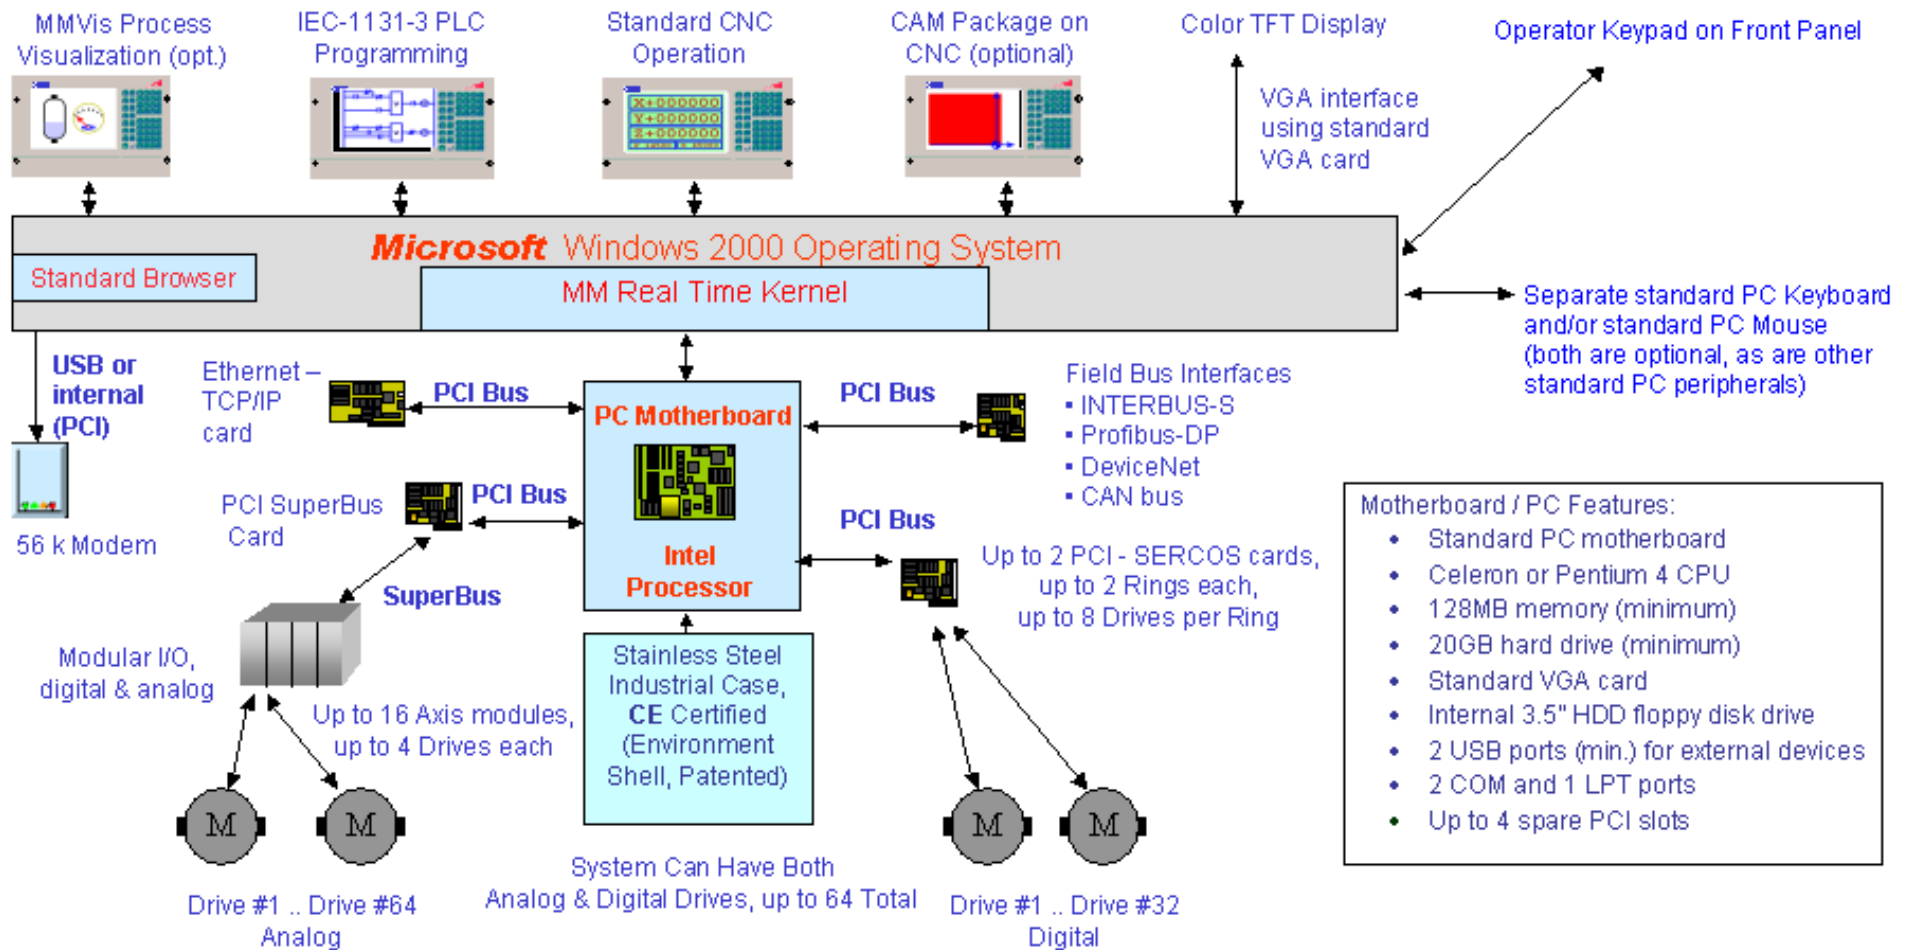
MMVis Process Visualization (opt.)

IEC-1131-3 PLC Programming

Standard CNC Operation

X+000000
Y+000000
Z+000000

CAM Package on CNC (optional)

Color TFT Display

VGA interface using standard VGA card

Operator Keypad on Front Panel

Microsoft Windows 2000 Operating System

Standard Browser

MM Real Time Kernel

Separate standard PC Keyboard and/or standard PC Mouse (both are optional, as are other standard PC peripherals)

USB or internal (PCI)

56 k Modem

Ethernet – TCP/IP card

PCI Bus

PC Motherboard

Intel Processor

PCI Bus

Field Bus Interfaces
• INTERBUS-S
• Profibus-DP
• DeviceNet
• CAN bus

PCI SuperBus Card

PCI Bus

SuperBus

PCI Bus

Up to 2 PCI - SERCOS cards, up to 2 Rings each, up to 8 Drives per Ring

Modular I/O, digital & analog

Up to 16 Axis modules, up to 4 Drives each

Stainless Steel Industrial Case, CE Certified (Environment Shell, Patented)

Motherboard / PC Features:
• Standard PC motherboard
• Celeron or Pentium 4 CPU
• 128MB memory (minimum)
• 20GB hard drive (minimum)
• Standard VGA card
• Internal 3.5" HDD floppy disk drive
• 2 USB ports (min.) for external devices
• 2 COM and 1 LPT ports
• Up to 4 spare PCI slots

M M

M M

Drive #1 .. Drive #64 Analog

System Can Have Both Analog & Digital Drives, up to 64 Total

Drive #1 .. Drive #32 Digital